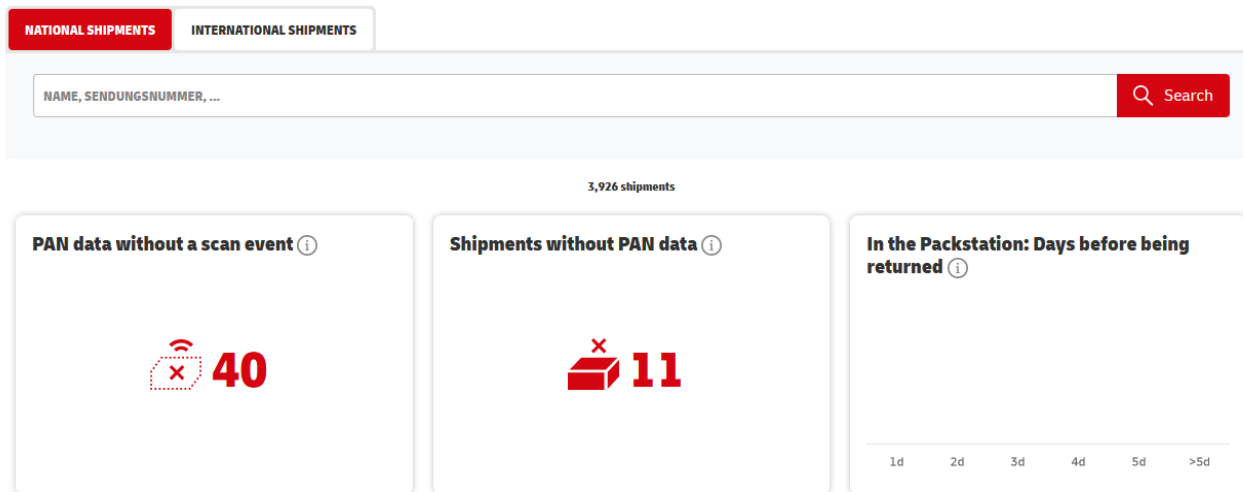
NATIONAL SHIPMENTS
INTERNATIONAL SHIPMENTS

NAME, SENDUNGSNUMMER, ...
Search

3,926 shipments

PAN data without a scan event

40

Shipments without PAN data

11

In the Packstation: Days before being returned

1d
2d
3d
4d
5d
>5d